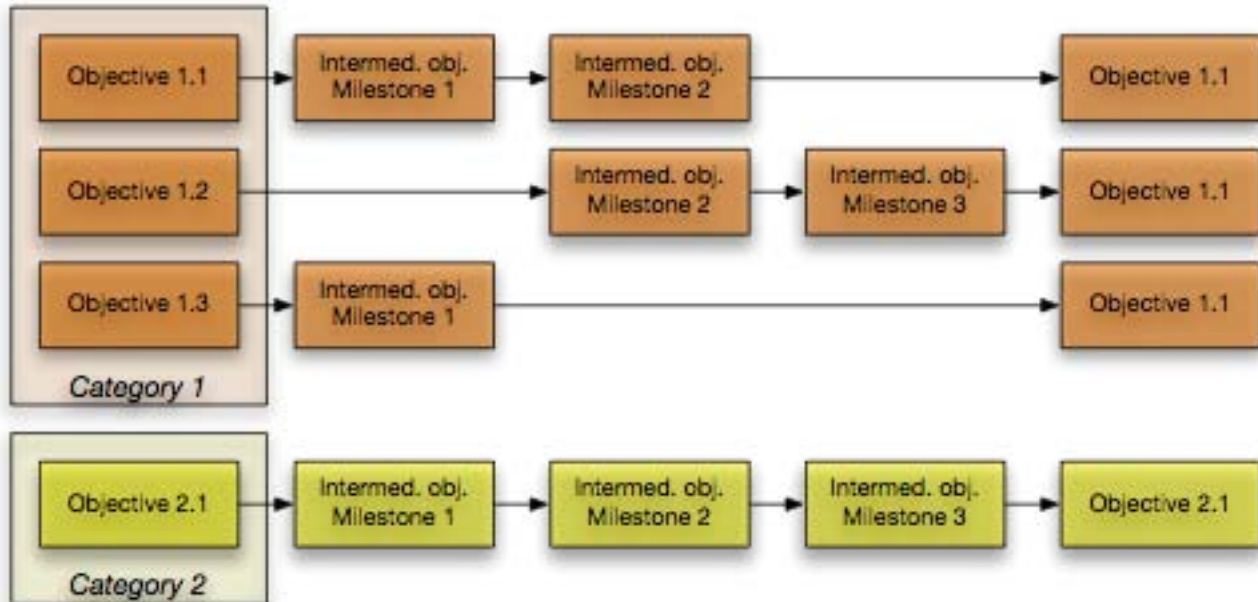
Objective 1.1

Intermed. obj. Milestone 1

Intermed. obj. Milestone 2

Objective 1.1

Objective 1.2

Intermed. obj. Milestone 2

Intermed. obj. Milestone 3

Objective 1.1

Objective 1.3

Intermed. obj. Milestone 1

Objective 1.1

Category 1

Objective 2.1

Intermed. obj. Milestone 1

Intermed. obj. Milestone 2

Intermed. obj. Milestone 3

Objective 2.1

Category 2